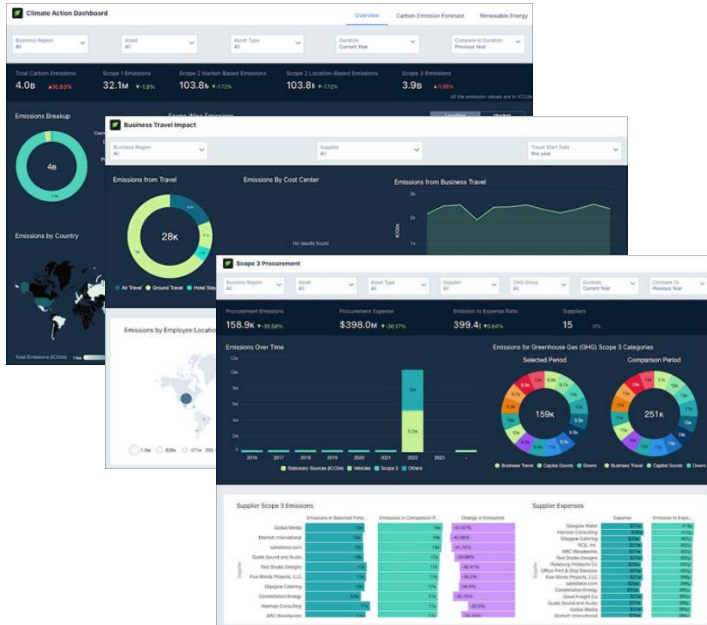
Climate Action Dashboard

Overview | Carbon Emission Forecast | Renewable Energy

Business Region
All

Asset
All

Asset Type
All

Duration
Current Year

Compare to Duration
Previous Year

Total Carbon Emissions
4.0B ▲10.63%

Scope 1 Emissions
32.1M ▼1.3%

Scope 2 Market-Based Emissions
103.8B ▼7.72%

Scope 2 Location-Based Emissions
103.8B ▼7.72%

Scope 3 Emissions
3.9B ▲10.88%

All the emission values are in tCO2e

Emissions Breakup

4B

Emissions by Country

Total Emissions (tCO2e)

Business Travel Impact

Business Region
All

Supplier
All

Travel Start Date
this year

Emissions from Travel

28K

Air Travel ● Ground Travel ● Hotel Stay

Emissions By Cost Center

No results found

Emissions from Business Travel

3k
2k
1k

tCO2e

Emissions by Employee Location

1.9M 835k 471k

Scope 3 Procurement

Business Region
All

Asset
All

Asset Type
All

Supplier
All

GHG Group
All

Duration
Current Year

Compare To
Previous Year

Procurement Emissions
158.9K ▼-36.58%

Procurement Expense
$398.0M ▼-36.17%

Emission to Expense Ratio
399.4 ▼9.64%

Suppliers
15 0%

Emissions Over Time

2016 2017 2018 2019 2020 2021 2022 2023

● Stationary Sources (tCO2e) ● Vehicles ● Scope 3 ● Others

Emissions for Greenhouse Gas (GHG) Scope 3 Categories

Selected Period

159K

Comparison Period

251K

● Business Travel ● Capital Goods ● Downs

● Business Travel ● Capital Goods ● Down

Supplier Scope 3 Emissions

Emissions in Selected Peri...
Emissions in Comparison P...
Change in Emissions

Supplier

Global Media
Marriott International
salesforce.com
Studio Sound and Audio
Red Studio Designs
Five Winds Projects, LLC
Glasgow Catering
Constellation Energy
Harrison Consulting
ABC Wonderworks

-67.67%
-60.96%
-47.75%
-36.96%
-36.41%
-36.2%
-36.5%
-40.75%
-30.5%

Supplier Expenses

Expense
Emission to Expe...

Glasgow Water
Harrison Consulting
Glasgow Catering
NCA, Inc.
ABC Wonderworks
Red Studio Designs
Roseburg Products Co.
Office Print & Ship Services
Five Winds Projects, LLC
salesforce.com
Constellation Energy
Good Freight Co.
Studio Sound and Audio
Global Media
Marriott International